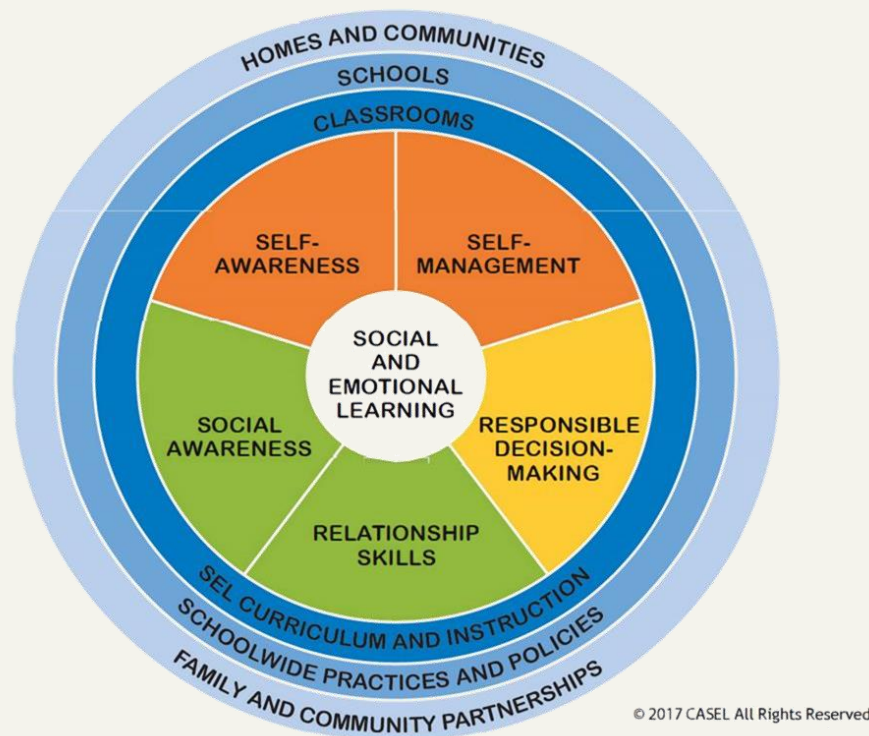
HOMES AND COMMUNITIES

SCHOOLS

CLASSROOMS

SELF-AWARENESS

SELF-MANAGEMENT

SOCIAL AND EMOTIONAL LEARNING

SOCIAL AWARENESS

RESPONSIBLE DECISION-MAKING

RELATIONSHIP SKILLS

SEL CURRICULUM AND INSTRUCTION

SCHOOLWIDE PRACTICES AND POLICIES

FAMILY AND COMMUNITY PARTNERSHIPS

© 2017 CASEL All Rights Reserved